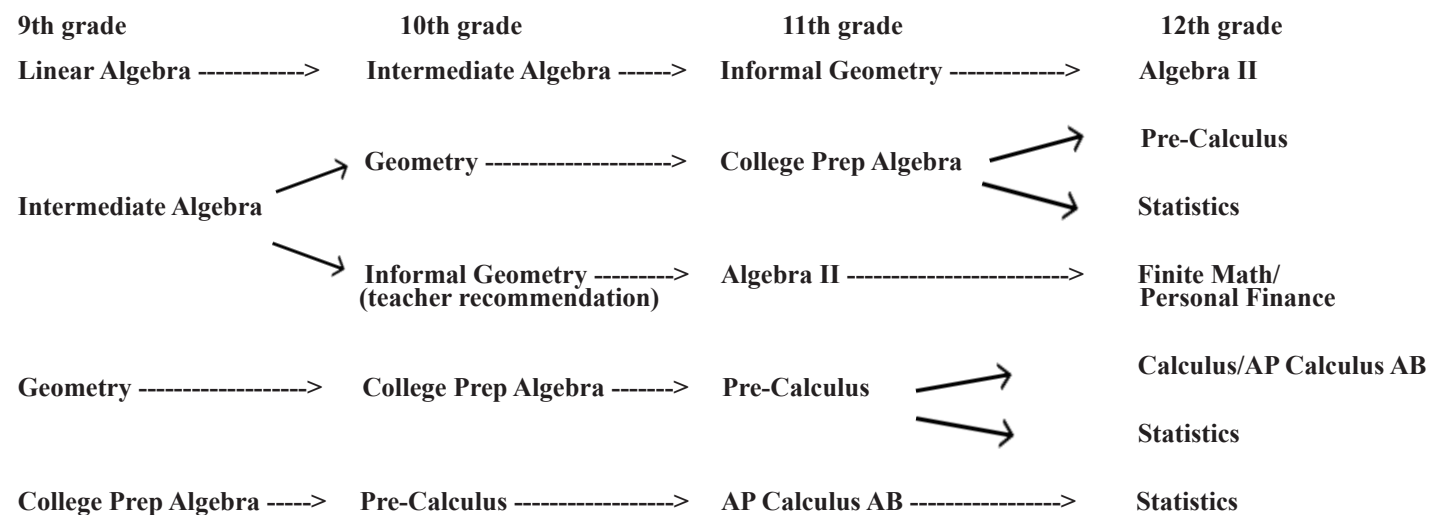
9th grade 10th grade 11th grade 12th grade

Linear Algebra ------------> Intermediate Algebra ------> Informal Geometry -------------> Algebra II

Pre-Calculus

Geometry ---------------------> College Prep Algebra

Intermediate Algebra

Statistics

Informal Geometry ---------> (teacher recommendation) Algebra II -------------------------> Finite Math/ Personal Finance

Calculus/AP Calculus AB

Geometry -------------------> College Prep Algebra -------> Pre-Calculus

Statistics

College Prep Algebra -----> Pre-Calculus -----------------> AP Calculus AB -----------------> Statistics